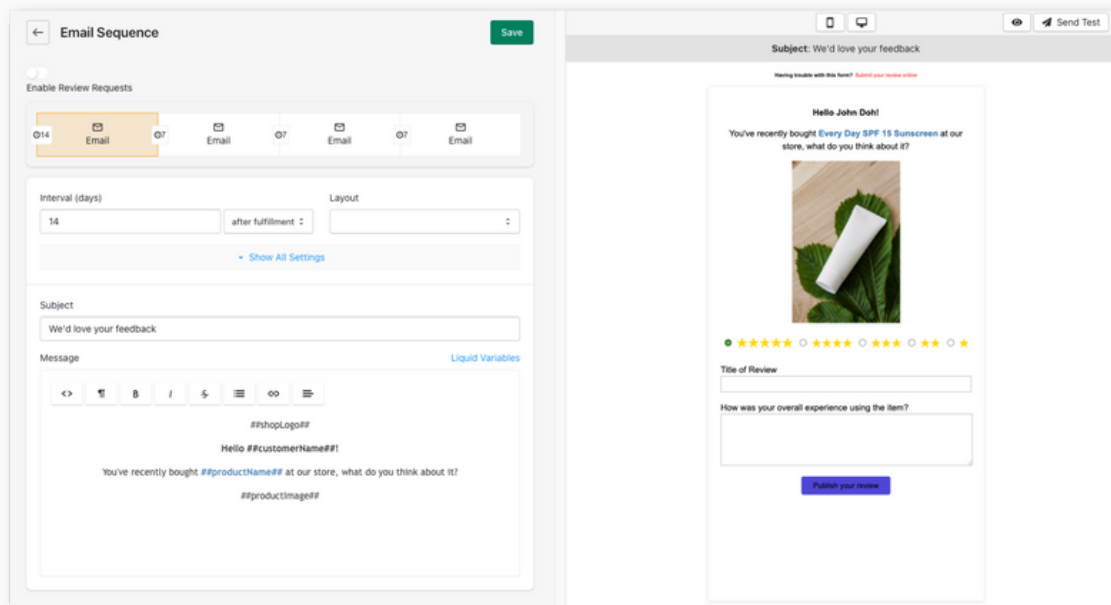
Email Sequence

Save

Enable Review Requests

14 Email 7 Email 7 Email 7 Email

Interval (days)

14

after fulfillment

Layout

Show All Settings

Subject

We'd love your feedback

Message

Liquid Variables

B I

##shopLogo##

Hello ##customerName##!

You've recently bought ##productName## at our store, what do you think about it?

##productImage##

Send Test

Subject: We'd love your feedback

Having trouble with this form? Submit your review online

Hello John Doh!

You've recently bought Every Day SPF 15 Sunscreen at our store, what do you think about it?

★★★★★ ★★★★ ★★★ ★★ ★

Title of Review

How was your overall experience using the item?

Publish your review